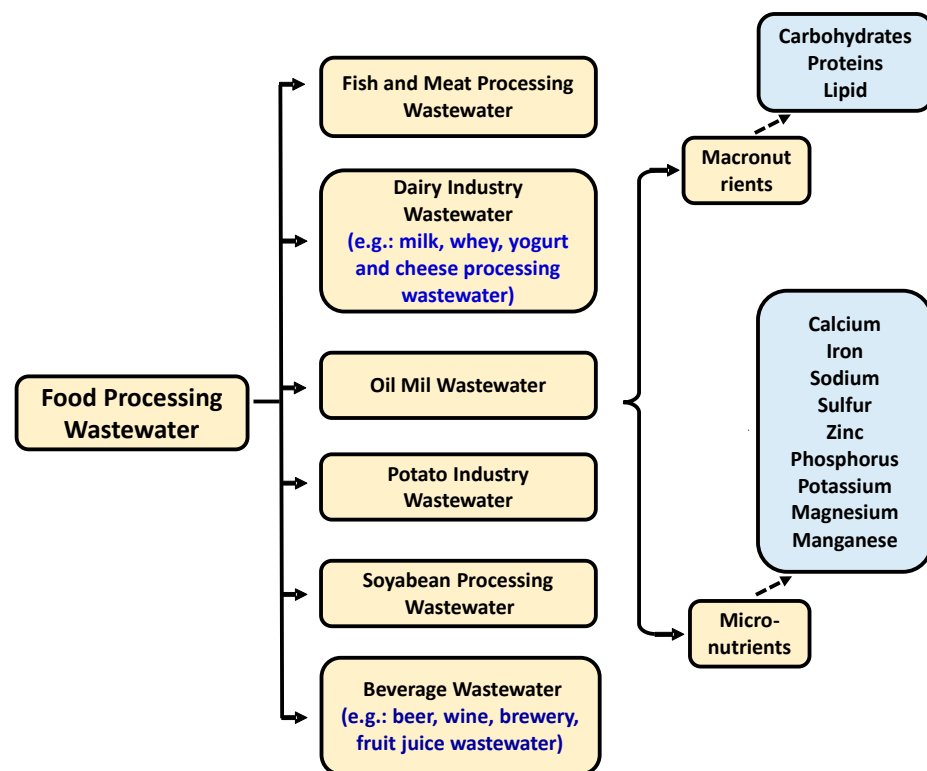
Food Processing Wastewater

Fish and Meat Processing Wastewater

Dairy Industry Wastewater
(e.g.: milk, whey, yogurt and cheese processing wastewater)

Oil Mil Wastewater

Potato Industry Wastewater

Soyabean Processing Wastewater

Beverage Wastewater
(e.g.: beer, wine, brewery, fruit juice wastewater)

Macronutrients

Carbohydrates
Proteins
Lipid

Micro-nutrients

Calcium
Iron
Sodium
Sulfur
Zinc
Phosphorus
Potassium
Magnesium
Manganese